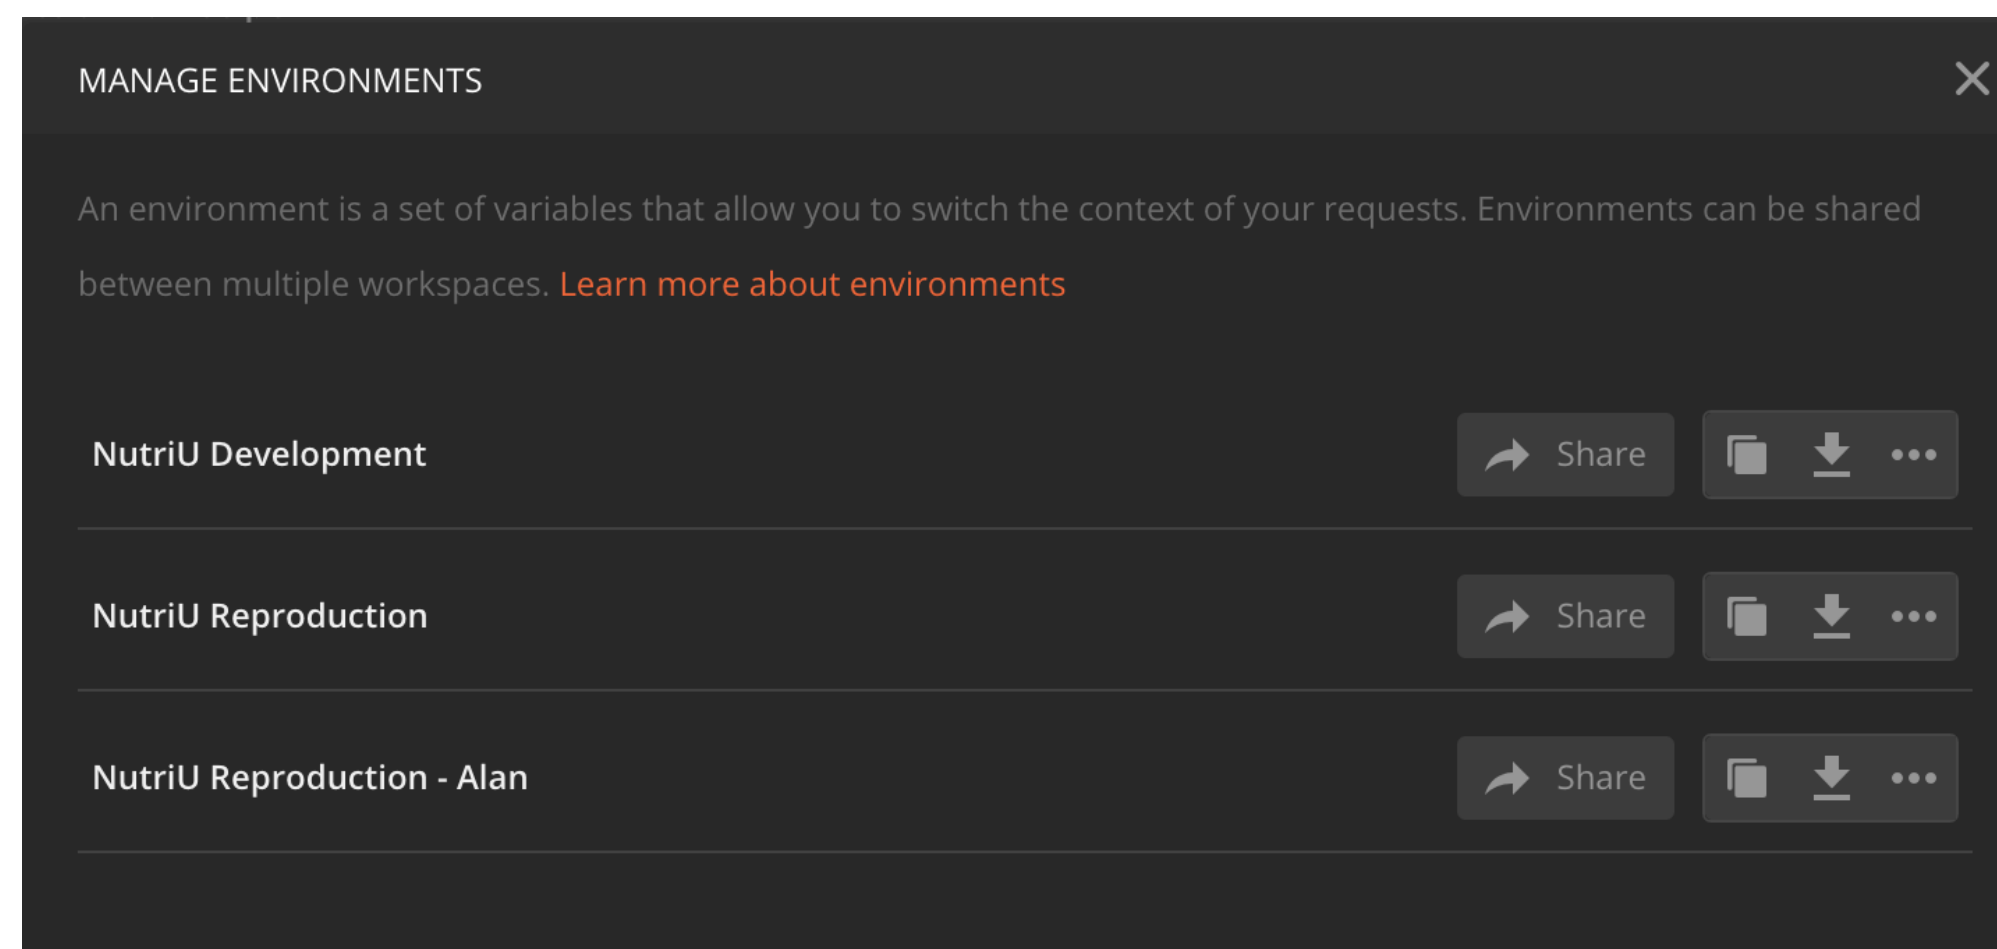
MANAGE ENVIRONMENTS

An environment is a set of variables that allow you to switch the context of your requests. Environments can be shared between multiple workspaces. Learn more about environments

NutriU Development
Share

NutriU Reproduction
Share

NutriU Reproduction - Alan
Share